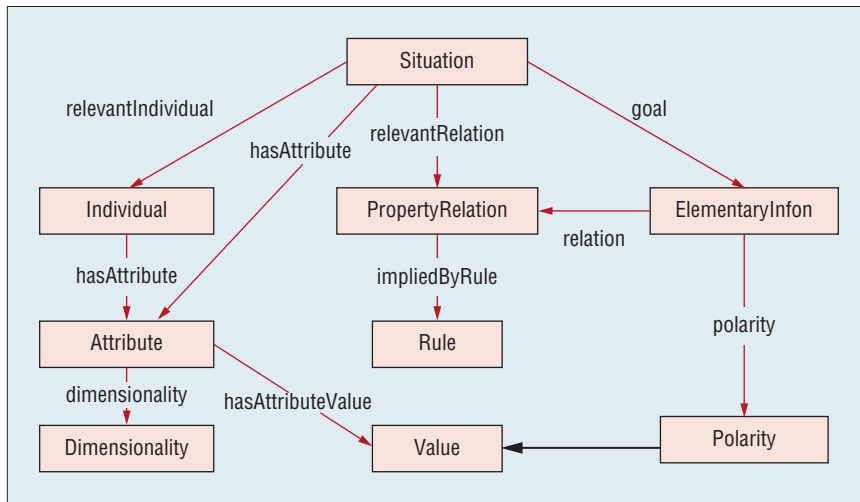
Situation

relevantIndividual

hasAttribute

relevantRelation

goal

Individual

PropertyRelation

ElementaryInfon

relation

hasAttribute

impliedByRule

polarity

Attribute

Rule

dimensionality

hasAttributeValue

Dimensionality

Value

Polarity